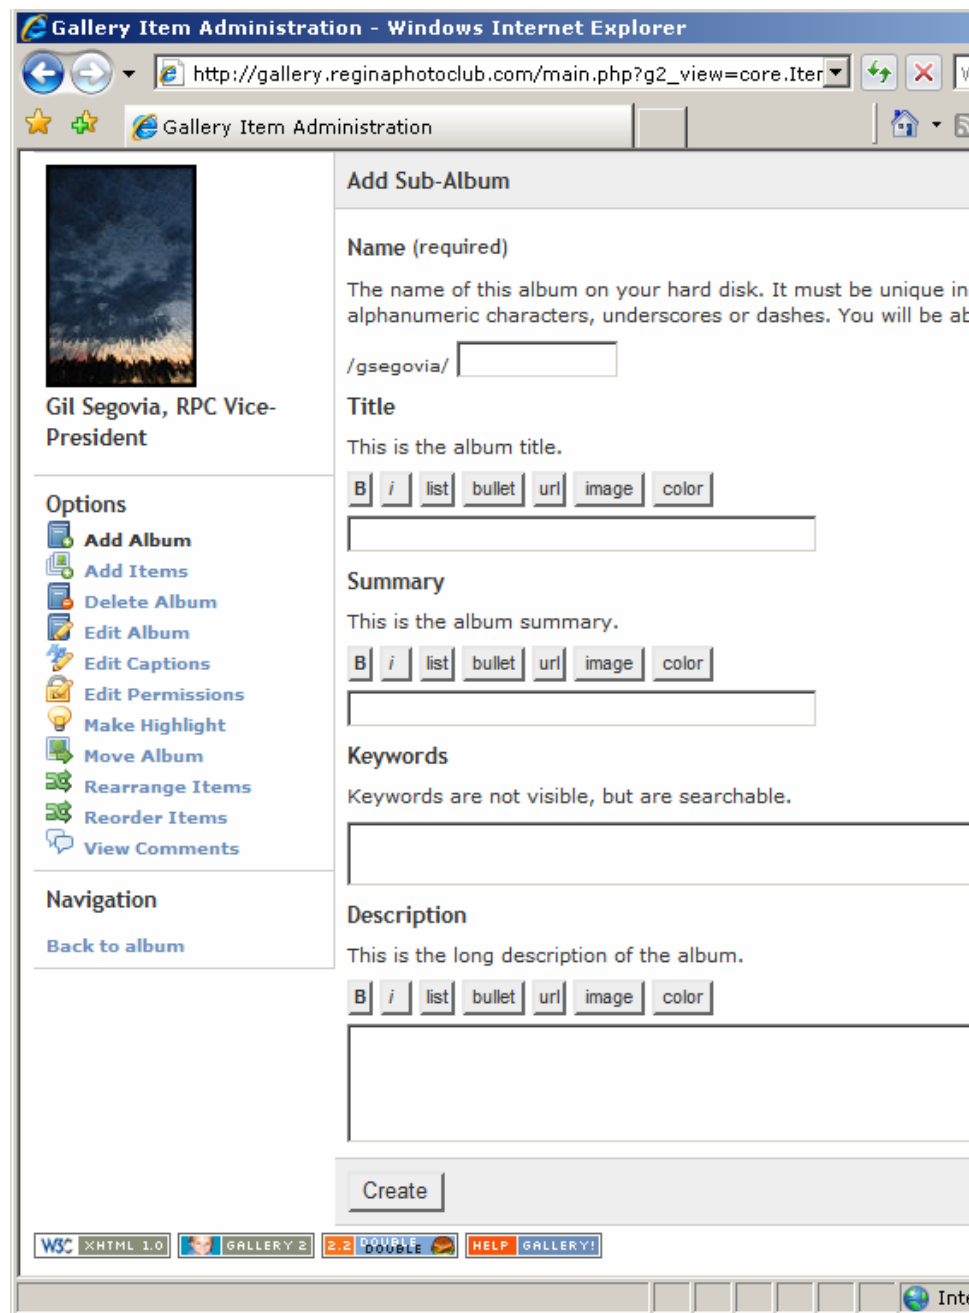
Gallery Item Administration - Windows Internet Explorer

http://gallery.reginaphotoclub.com/main.php?g2_view=core.Iter

Gallery Item Administration

Gil Segovia, RPC Vice-President

Options

Add Album
Add Items
Delete Album
Edit Album
Edit Captions
Edit Permissions
Make Highlight
Move Album
Rearrange Items
Reorder Items
View Comments

Navigation

Back to album

Add Sub-Album

Name (required)

The name of this album on your hard disk. It must be unique in alphanumeric characters, underscores or dashes. You will be ab

/gsegovia/

Title

This is the album title.

B i list bullet url image color

Summary

This is the album summary.

B i list bullet url image color

Keywords

Keywords are not visible, but are searchable.

Description

This is the long description of the album.

B i list bullet url image color

Create

W3C XHTML 1.0 GALLERY 2 2.2 DOUBLE DOUBLE HELP GALLERY!

Inte